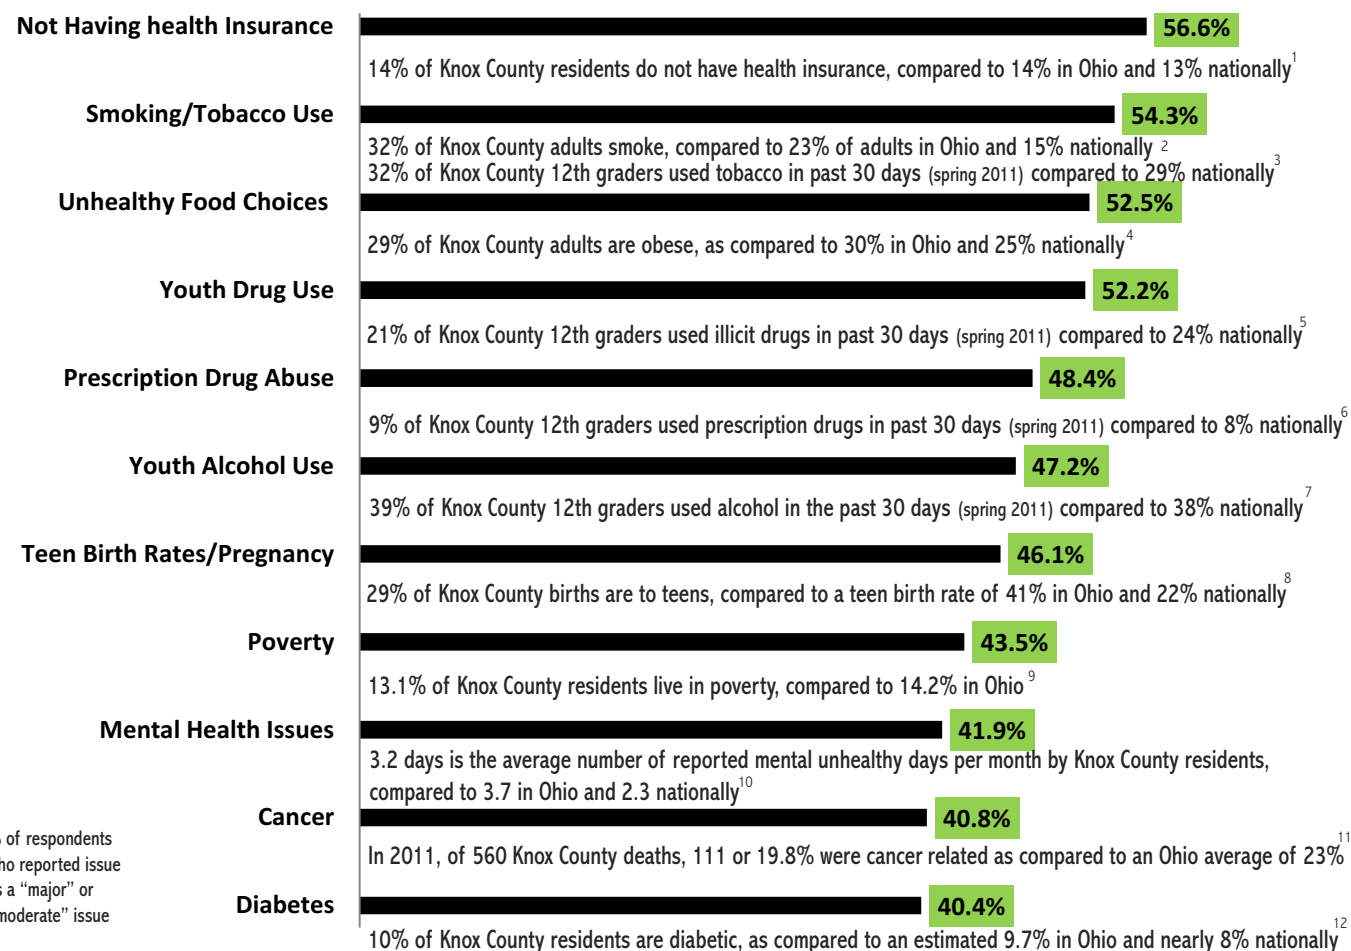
Not Having health Insurance
56.6%
14% of Knox County residents do not have health insurance, compared to 14% in Ohio and 13% nationally$^{1}$

Smoking/Tobacco Use
54.3%
32% of Knox County adults smoke, compared to 23% of adults in Ohio and 15% nationally $^{2}$
32% of Knox County 12th graders used tobacco in past 30 days (spring 2011) compared to 29% nationally$^{3}$

Unhealthy Food Choices
52.5%
29% of Knox County adults are obese, as compared to 30% in Ohio and 25% nationally$^{4}$

Youth Drug Use
52.2%
21% of Knox County 12th graders used illicit drugs in past 30 days (spring 2011) compared to 24% nationally$^{5}$

Prescription Drug Abuse
48.4%
9% of Knox County 12th graders used prescription drugs in past 30 days (spring 2011) compared to 8% nationally$^{6}$

Youth Alcohol Use
47.2%
39% of Knox County 12th graders used alcohol in the past 30 days (spring 2011) compared to 38% nationally$^{7}$

Teen Birth Rates/Pregnancy
46.1%
29% of Knox County births are to teens, compared to a teen birth rate of 41% in Ohio and 22% nationally$^{8}$

Poverty
43.5%
13.1% of Knox County residents live in poverty, compared to 14.2% in Ohio $^{9}$

Mental Health Issues
41.9%
3.2 days is the average number of reported mental unhealthy days per month by Knox County residents, compared to 3.7 in Ohio and 2.3 nationally$^{10}$

Cancer
40.8%
In 2011, of 560 Knox County deaths, 111 or 19.8% were cancer related as compared to an Ohio average of 23%$^{11}$

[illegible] of respondents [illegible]ho reported issue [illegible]s a “major” or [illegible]moderate” issue

Diabetes
40.4%
10% of Knox County residents are diabetic, as compared to an estimated 9.7% in Ohio and nearly 8% nationally$^{12}$